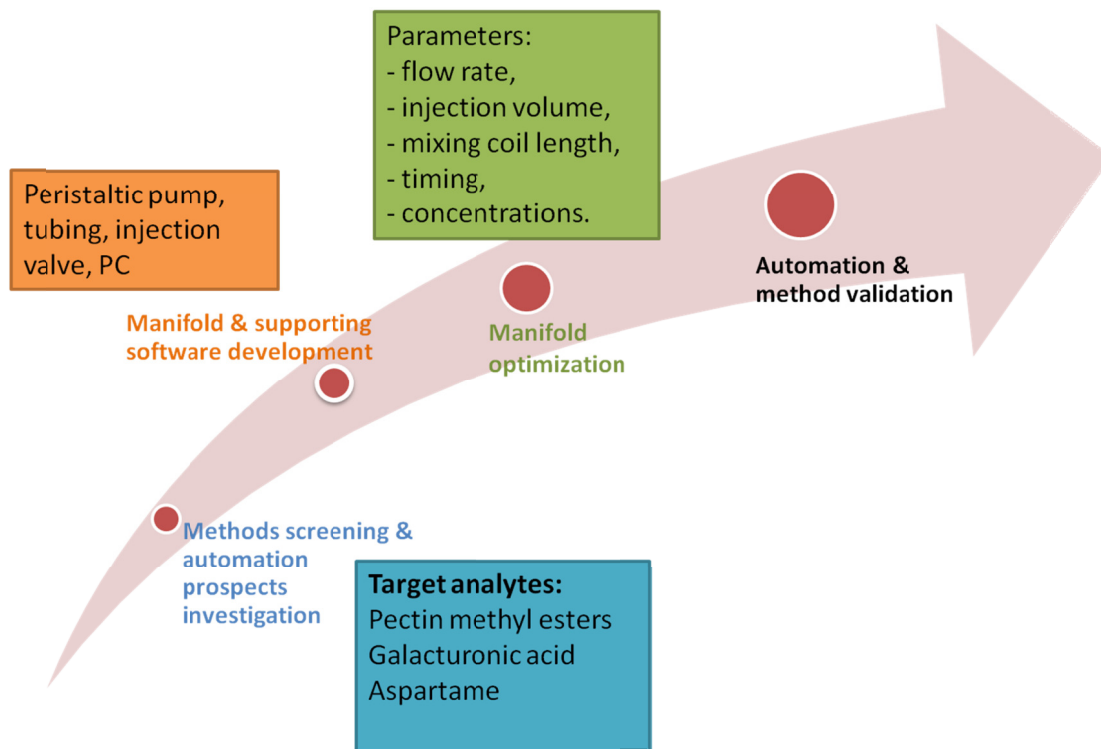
Parameters:
- flow rate,
- injection volume,
- mixing coil length,
- timing,
- concentrations.

Peristaltic pump, tubing, injection valve, PC

Automation & method validation

Manifold & supporting software development

Manifold optimization

Methods screening & automation prospects investigation

Target analytes:
Pectin methyl esters
Galacturonic acid
Aspartame